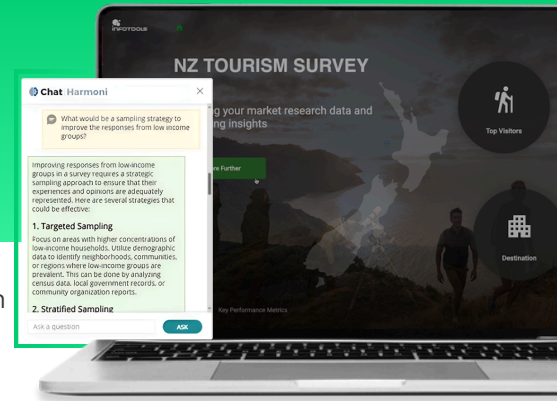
INFOTOOLS

NZ TOURISM SURVEY

g your market research data and ng insights

re Further

Top Visitors

Destination

Key Performance Metrics

Chat Harmoni

×

What would be a sampling strategy to improve the responses from low income groups?

Improving responses from low-income groups in a survey requires a strategic sampling approach to ensure that their experiences and opinions are adequately represented. Here are several strategies that could be effective:

1. Targeted Sampling

Focus on areas with higher concentrations of low-income households. Utilize demographic data to identify neighborhoods, communities, or regions where low-income groups are prevalent. This can be done by analyzing census data, local government records, or community organization reports.

2. Stratified Sampling

Ask a question

ASK